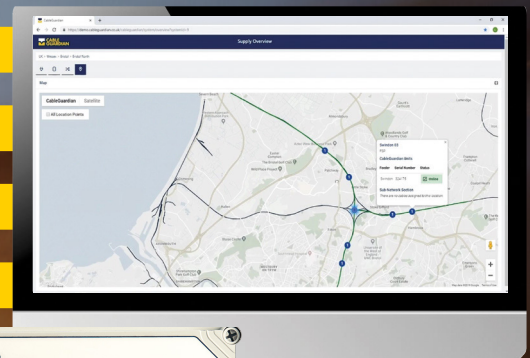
CableGuardian

CABLE GUARDIAN

Supply Overview

Map

CableGuardian Satellite

All Location Points

Swindon 03

CableGuardian Units

Feeder Serial Number Status

Online

Sub-Network Switch

There are no switches assigned to this network